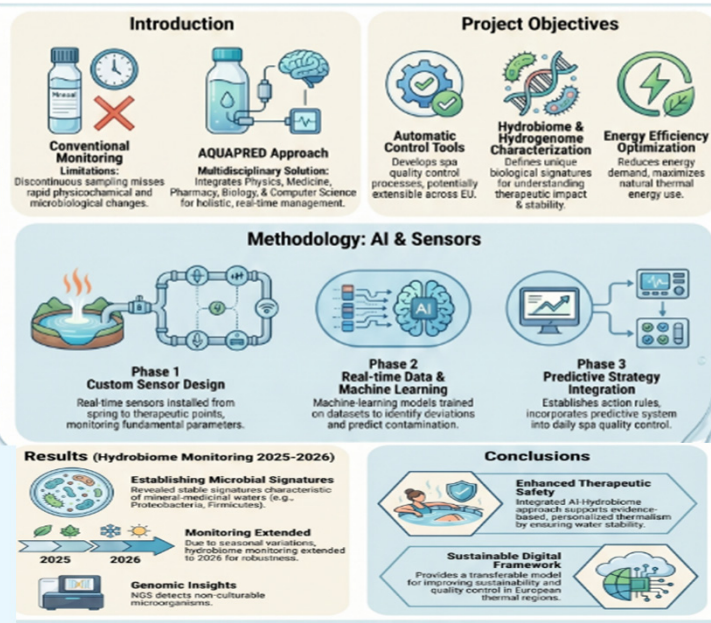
Introduction

Mineral

Conventional Monitoring Limitations:
Discontinuous sampling misses rapid physicochemical and microbiological changes.

AQUAPRED Approach
Multidisciplinary Solution:
Integrates Physics, Medicine, Pharmacy, Biology, & Computer Science for holistic, real-time management.

Project Objectives

Automatic Control Tools
Develops spa quality control processes, potentially extensible across EU.

Hydrobiome & Hydrogenome Characterization
Defines unique biological signatures for understanding therapeutic impact & stability.

Energy Efficiency Optimization
Reduces energy demand, maximizes natural thermal energy use.

Methodology: AI & Sensors

AI

Phase 1
Custom Sensor Design
Real-time sensors installed from spring to therapeutic points, monitoring fundamental parameters.

Phase 2
Real-time Data & Machine Learning
Machine-learning models trained on datasets to identify deviations and predict contamination.

Phase 3
Predictive Strategy Integration
Establishes action rules, incorporates predictive system into daily spa quality control.

Results (Hydrobiome Monitoring 2025-2026)

Establishing Microbial Signatures
Revealed stable signatures characteristic of mineral-medicinal waters (e.g., Proteobacteria, Firmicutes).

2025
2026

Monitoring Extended
Due to seasonal variations, hydrobiome monitoring extended to 2026 for robustness.

Genomic Insights
NGS detects non-culturable microorganisms.

Conclusions

Enhanced Therapeutic Safety
Integrated AI-Hydrobiome approach supports evidence-based, personalized thermalism by ensuring water stability.

Sustainable Digital Framework
Provides a transferable model for improving sustainability and quality control in European thermal regions.